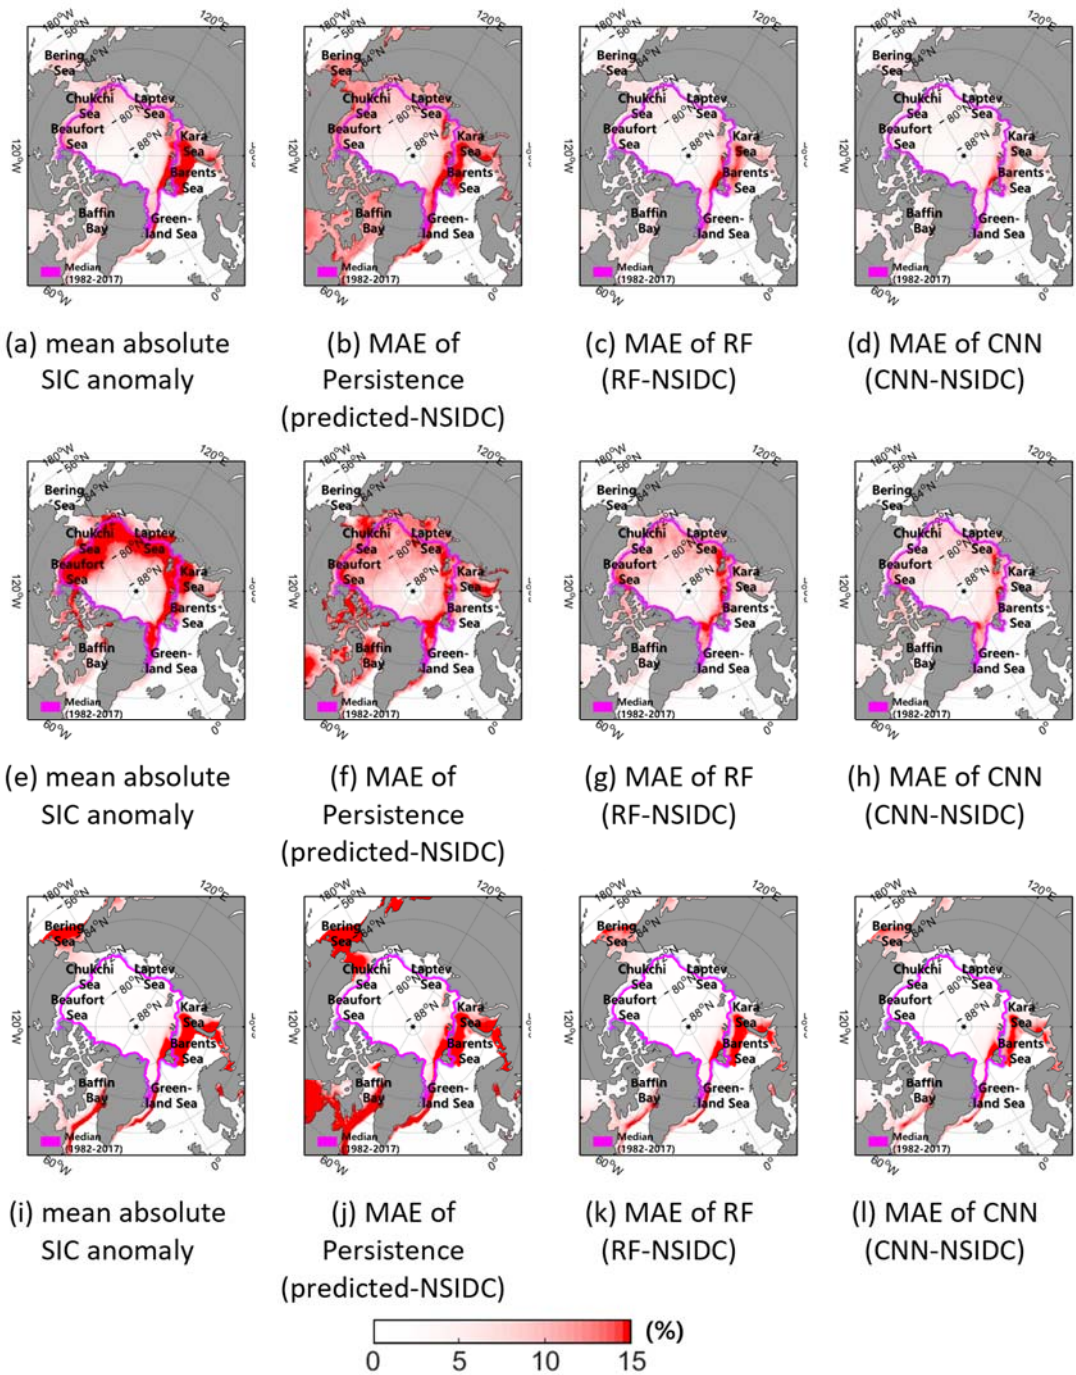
180°W 56°N 120°E Bering Sea 64°N Chukchi Sea Laptev Sea Beaufort Sea 80°N Kara Sea 120°W 88°N 60°E Barents Sea Baffin Bay Green-land Sea Median (1982-2017) 60°W 0°

(a) mean absolute SIC anomaly

180°W 56°N 120°E Bering Sea 64°N Chukchi Sea Laptev Sea Beaufort Sea 80°N Kara Sea 120°W 88°N 60°E Barents Sea Baffin Bay Green-land Sea Median (1982-2017) 60°W 0°

(b) MAE of Persistence (predicted-NSIDC)

180°W 56°N 120°E Bering Sea 64°N Chukchi Sea Laptev Sea Beaufort Sea 80°N Kara Sea 120°W 88°N 60°E Barents Sea Baffin Bay Green-land Sea Median (1982-2017) 60°W 0°

(c) MAE of RF (RF-NSIDC)

180°W 56°N 120°E Bering Sea 64°N Chukchi Sea Laptev Sea Beaufort Sea 80°N Kara Sea 120°W 88°N 60°E Barents Sea Baffin Bay Green-land Sea Median (1982-2017) 60°W 0°

(d) MAE of CNN (CNN-NSIDC)

180°W 56°N 120°E Bering Sea 64°N Chukchi Sea Laptev Sea Beaufort Sea 80°N Kara Sea 120°W 88°N 60°E Barents Sea Baffin Bay Green-land Sea Median (1982-2017) 60°W 0°

(e) mean absolute SIC anomaly

180°W 56°N 120°E Bering Sea 64°N Chukchi Sea Laptev Sea Beaufort Sea 80°N Kara Sea 120°W 88°N 60°E Barents Sea Baffin Bay Green-land Sea Median (1982-2017) 60°W 0°

(f) MAE of Persistence (predicted-NSIDC)

180°W 56°N 120°E Bering Sea 64°N Chukchi Sea Laptev Sea Beaufort Sea 80°N Kara Sea 120°W 88°N 60°E Barents Sea Baffin Bay Green-land Sea Median (1982-2017) 60°W 0°

(g) MAE of RF (RF-NSIDC)

180°W 56°N 120°E Bering Sea 64°N Chukchi Sea Laptev Sea Beaufort Sea 80°N Kara Sea 120°W 88°N 60°E Barents Sea Baffin Bay Green-land Sea Median (1982-2017) 60°W 0°

(h) MAE of CNN (CNN-NSIDC)

180°W 56°N 120°E Bering Sea 64°N Chukchi Sea Laptev Sea Beaufort Sea 80°N Kara Sea 120°W 88°N 60°E Barents Sea Baffin Bay Green-land Sea Median (1982-2017) 60°W 0°

(i) mean absolute SIC anomaly

180°W 56°N 120°E Bering Sea 64°N Chukchi Sea Laptev Sea Beaufort Sea 80°N Kara Sea 120°W 88°N 60°E Barents Sea Baffin Bay Green-land Sea Median (1982-2017) 60°W 0°

(j) MAE of Persistence (predicted-NSIDC)

180°W 56°N 120°E Bering Sea 64°N Chukchi Sea Laptev Sea Beaufort Sea 80°N Kara Sea 120°W 88°N 60°E Barents Sea Baffin Bay Green-land Sea Median (1982-2017) 60°W 0°

(k) MAE of RF (RF-NSIDC)

180°W 56°N 120°E Bering Sea 64°N Chukchi Sea Laptev Sea Beaufort Sea 80°N Kara Sea 120°W 88°N 60°E Barents Sea Baffin Bay Green-land Sea Median (1982-2017) 60°W 0°

(l) MAE of CNN (CNN-NSIDC)

(%)
0 5 10 15